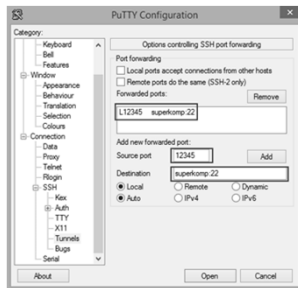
PuTTY Configuration

Category:

Keyboard
Bell
Features
Window
Appearance
Behaviour
Translation
Selection
Colours
Connection
Data
Proxy
Telnet
Rlogin
SSH
Kex
Auth
TTY
X11
Tunnels
Bugs
Serial

Options controlling SSH port forwarding

Port forwarding
Local ports accept connections from other hosts
Remote ports do the same (SSH-2 only)
Forwarded ports:
Remove
L12345 superkomp:22

Add new forwarded port:
Source port 12345
Add
Destination superkomp:22
Local
Remote
Dynamic
Auto
IPv4
IPv6

About
Open
Cancel